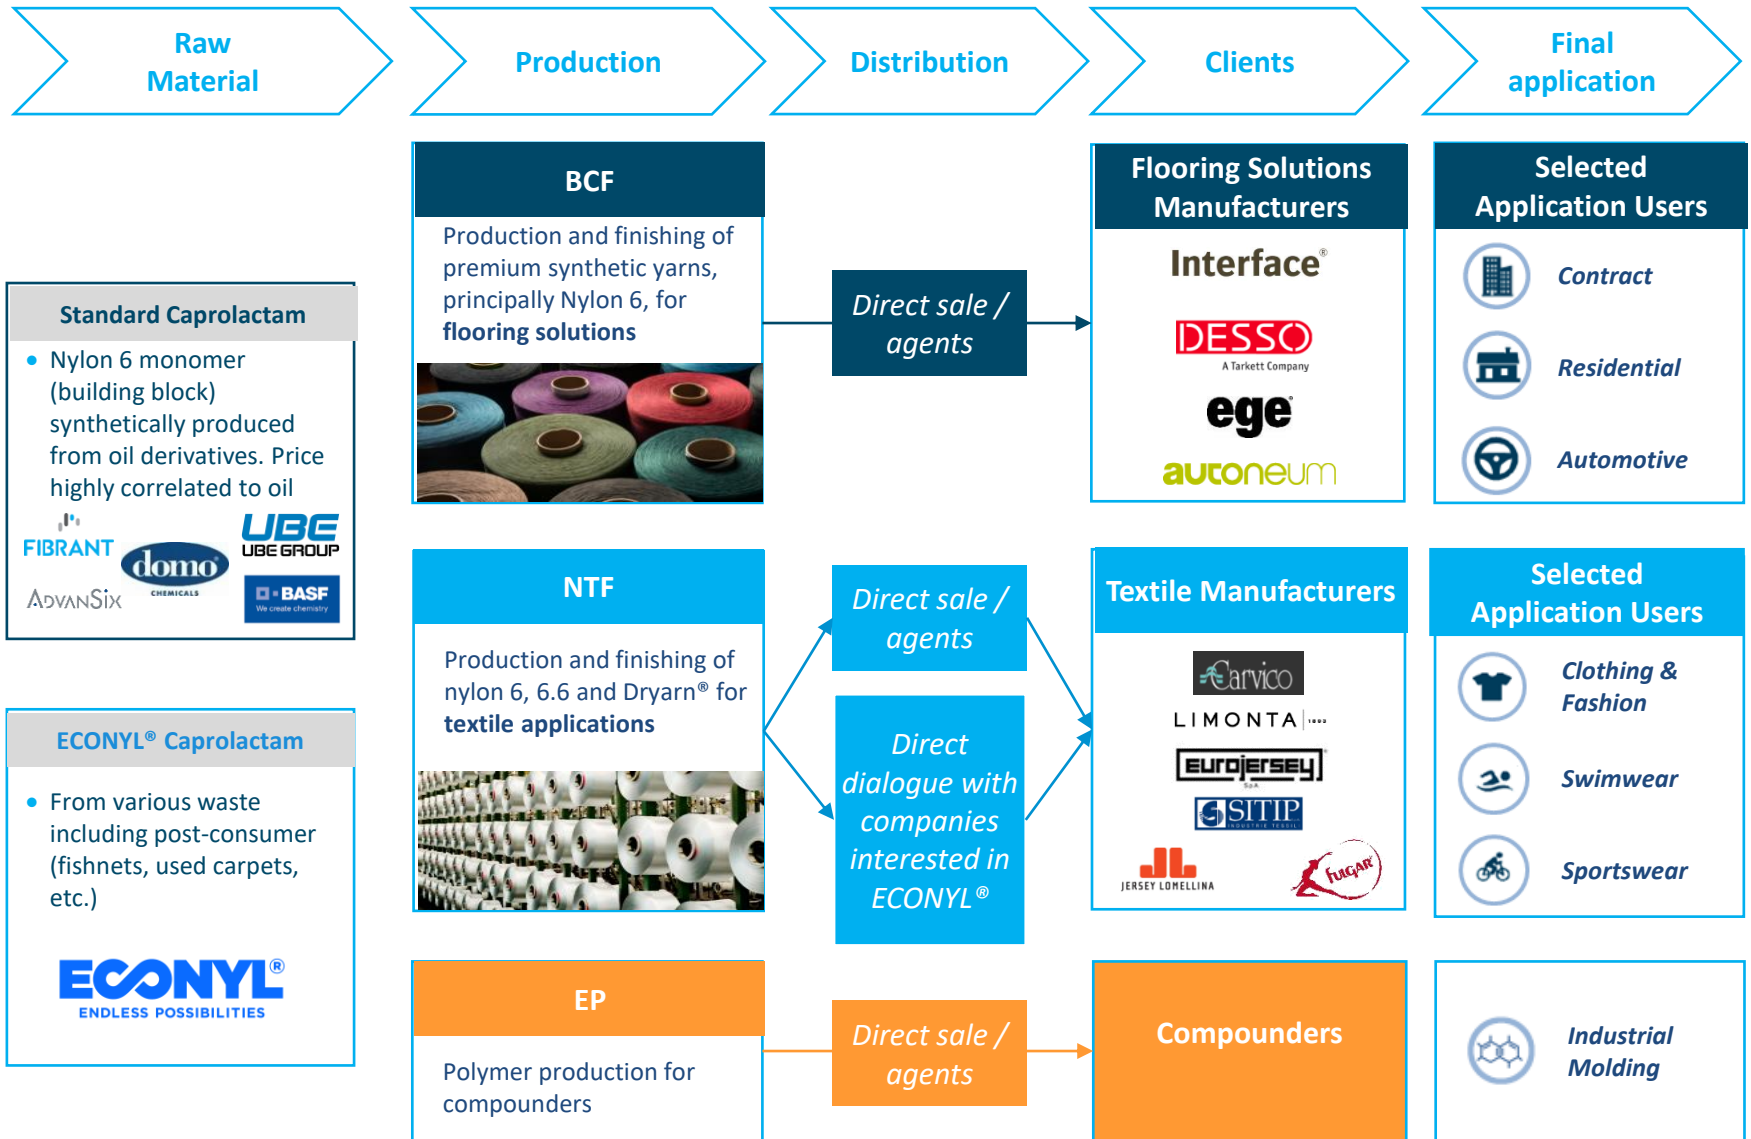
Raw Material

Production

Distribution

Clients

Final application

Standard Caprolactam

- Nylon 6 monomer (building block) synthetically produced from oil derivatives. Price highly correlated to oil

FIBRANT
domo CHEMICALS
UBE UBE GROUP
ADVANSIX
BASF We create chemistry

ECONYL® Caprolactam

- From various waste including post-consumer (fishnets, used carpets, etc.)

ECONYL® ENDLESS POSSIBILITIES

BCF

Production and finishing of premium synthetic yarns, principally Nylon 6, for **flooring solutions**

Direct sale / agents

Flooring Solutions Manufacturers

Interface®
DESSO A Tarkett Company
ege
autoneum

Selected Application Users

Contract

Residential

Automotive

NTF

Production and finishing of nylon 6, 6.6 and Dryarn® for **textile applications**

Direct sale / agents

Direct dialogue with companies interested in ECONYL®

Textile Manufacturers

Carvico
LIMONTA
eurojersey
SITIP
JERSEY LOMELLINA
Fulgar

Selected Application Users

Clothing & Fashion

Swimwear

Sportswear

EP

Polymer production for compounders

Direct sale / agents

Compounders

Industrial Molding